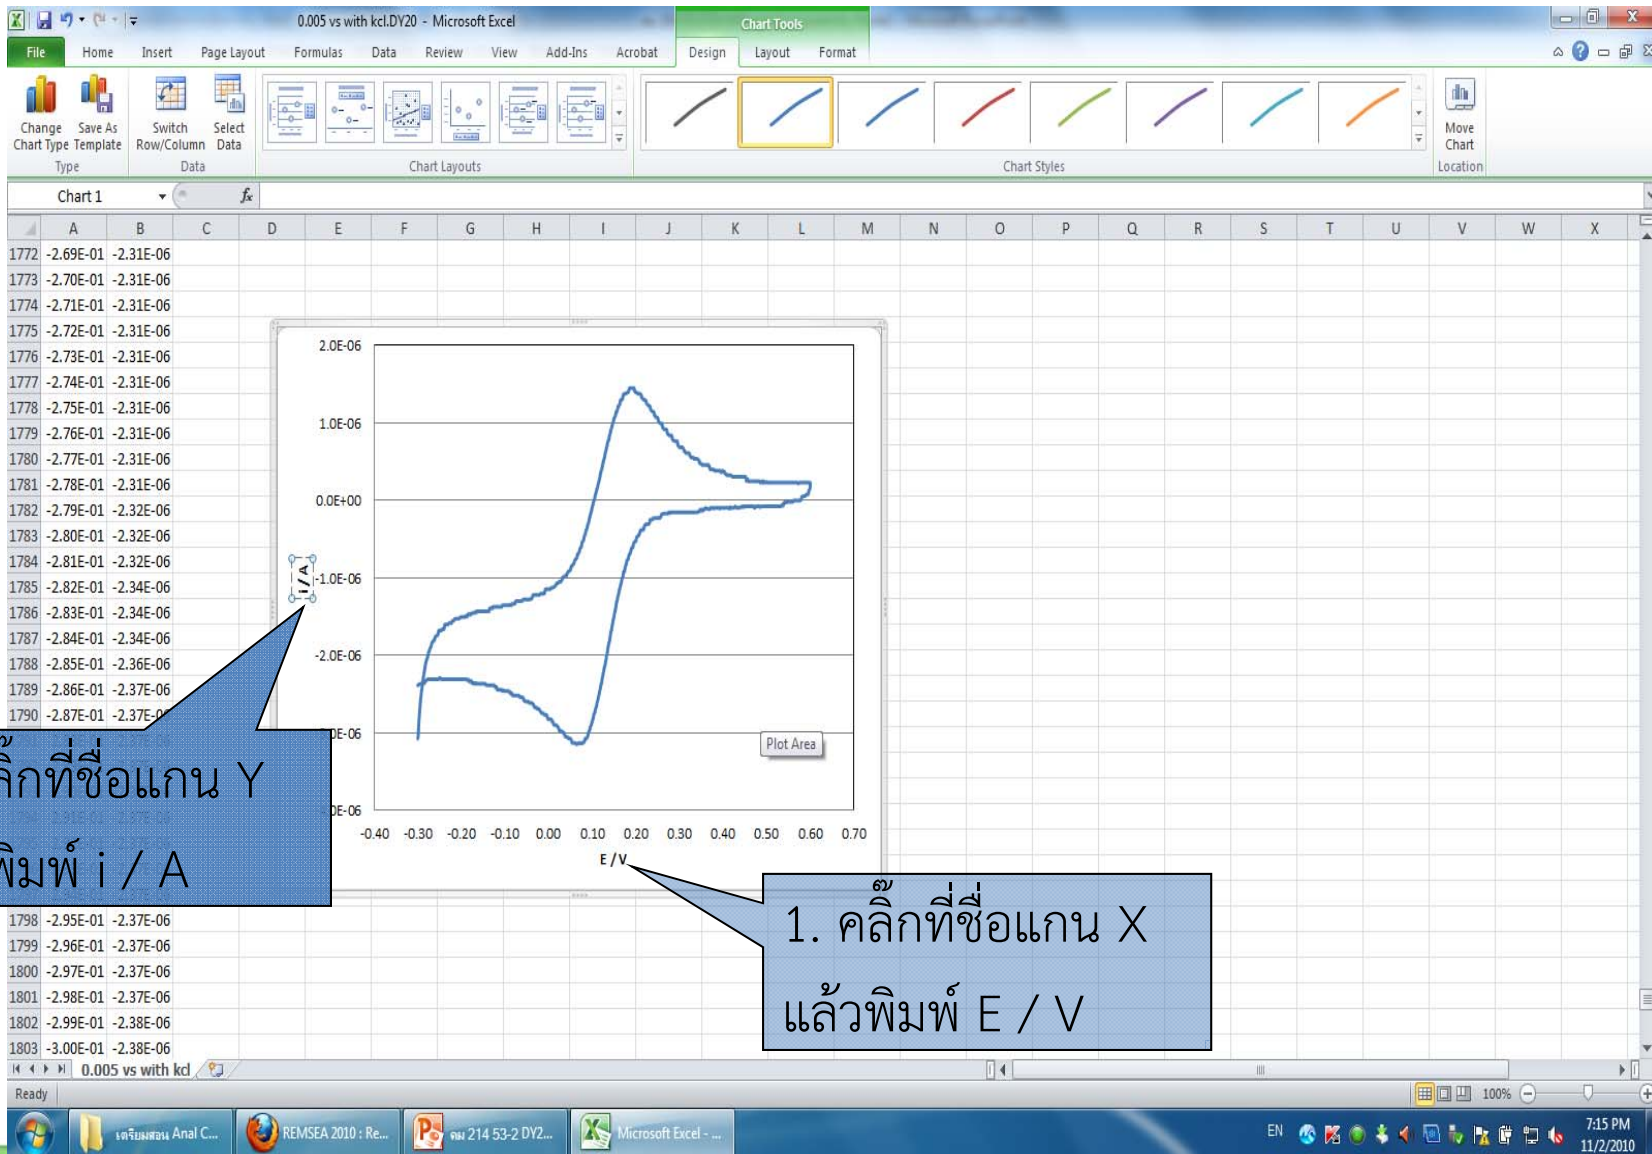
0.005 vs with kcl.DY20 - Microsoft Excel

Chart Tools

File Home Insert Page Layout Formulas Data Review View Add-Ins Acrobat Design Layout Format

Change Chart Type Save As Template Type Switch Row/Column Select Data Data Chart Layouts Chart Styles Move Chart Location

Chart 1 $f_x$

| | A | B | C | D | E | F | G | H | I | J | K | L | M | N | O | P | Q | R | S | T | U | V | W | X |
|---|---|---|---|---|---|---|---|---|---|---|---|---|---|---|---|---|---|---|---|---|---|---|---|---|
| 1772 | -2.69E-01 | -2.31E-06 | | | | | | | | | | | | | | | | | | | | | | |
| 1773 | -2.70E-01 | -2.31E-06 | | | | | | | | | | | | | | | | | | | | | | |
| 1774 | -2.71E-01 | -2.31E-06 | | | | | | | | | | | | | | | | | | | | | | |
| 1775 | -2.72E-01 | -2.31E-06 | | | | | | | | | | | | | | | | | | | | | | |
| 1776 | -2.73E-01 | -2.31E-06 | | | | | | | | | | | | | | | | | | | | | | |
| 1777 | -2.74E-01 | -2.31E-06 | | | | | | | | | | | | | | | | | | | | | | |
| 1778 | -2.75E-01 | -2.31E-06 | | | | | | | | | | | | | | | | | | | | | | |
| 1779 | -2.76E-01 | -2.31E-06 | | | | | | | | | | | | | | | | | | | | | | |
| 1780 | -2.77E-01 | -2.31E-06 | | | | | | | | | | | | | | | | | | | | | | |
| 1781 | -2.78E-01 | -2.31E-06 | | | | | | | | | | | | | | | | | | | | | | |
| 1782 | -2.79E-01 | -2.32E-06 | | | | | | | | | | | | | | | | | | | | | | |
| 1783 | -2.80E-01 | -2.32E-06 | | | | | | | | | | | | | | | | | | | | | | |
| 1784 | -2.81E-01 | -2.32E-06 | | | | | | | | | | | | | | | | | | | | | | |
| 1785 | -2.82E-01 | -2.34E-06 | | | | | | | | | | | | | | | | | | | | | | |
| 1786 | -2.83E-01 | -2.34E-06 | | | | | | | | | | | | | | | | | | | | | | |
| 1787 | -2.84E-01 | -2.34E-06 | | | | | | | | | | | | | | | | | | | | | | |
| 1788 | -2.85E-01 | -2.36E-06 | | | | | | | | | | | | | | | | | | | | | | |
| 1789 | -2.86E-01 | -2.37E-06 | | | | | | | | | | | | | | | | | | | | | | |
| 1790 | -2.87E-01 | -2.37E-0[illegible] | | | | | | | | | | | | | | | | | | | | | | |
| 1798 | -2.95E-01 | -2.37E-06 | | | | | | | | | | | | | | | | | | | | | | |
| 1799 | -2.96E-01 | -2.37E-06 | | | | | | | | | | | | | | | | | | | | | | |
| 1800 | -2.97E-01 | -2.37E-06 | | | | | | | | | | | | | | | | | | | | | | |
| 1801 | -2.98E-01 | -2.37E-06 | | | | | | | | | | | | | | | | | | | | | | |
| 1802 | -2.99E-01 | -2.38E-06 | | | | | | | | | | | | | | | | | | | | | | |
| 1803 | -3.00E-01 | -2.38E-06 | | | | | | | | | | | | | | | | | | | | | | |

2.0E-06
1.0E-06
0.0E+00
-1.0E-06
-2.0E-06
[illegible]E-06
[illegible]E-06
i / A
Plot Area
-0.40 -0.30 -0.20 -0.10 0.00 0.10 0.20 0.30 0.40 0.50 0.60 0.70
E / V

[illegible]ลิ๊กที่ชื่อแกน Y
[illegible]พิมพ์ i / A

1. คลิ๊กที่ชื่อแกน X
แล้วพิมพ์ E / V

0.005 vs with kcl

Ready 100%

เอกสารสอน Anal C... REMSEA 2010 : Re... คม 214 53-2 DY2... Microsoft Excel - ...
EN 7:15 PM 11/2/2010